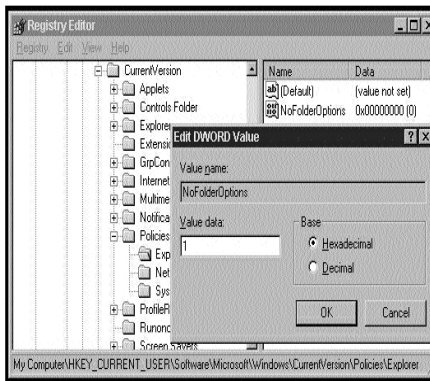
Registry Editor

Registry Edit View Help

CurrentVersion
Applets
Controls Folder
Explorer
Extensio
GrpCon
Internet
Multime
Notifica
Policies
Exp
Net
Sys
ProfileR
Runonc
Screen Savers

Name | Data
(Default) | (value not set)
NoFolderOptions | 0x00000000 (0)

Edit DWORD Value

Value name:
NoFolderOptions

Value data:
1

Base
Hexadecimal
Decimal

OK
Cancel

My Computer\HKEY_CURRENT_USER\Software\Microsoft\Windows\CurrentVersion\Policies\Explorer